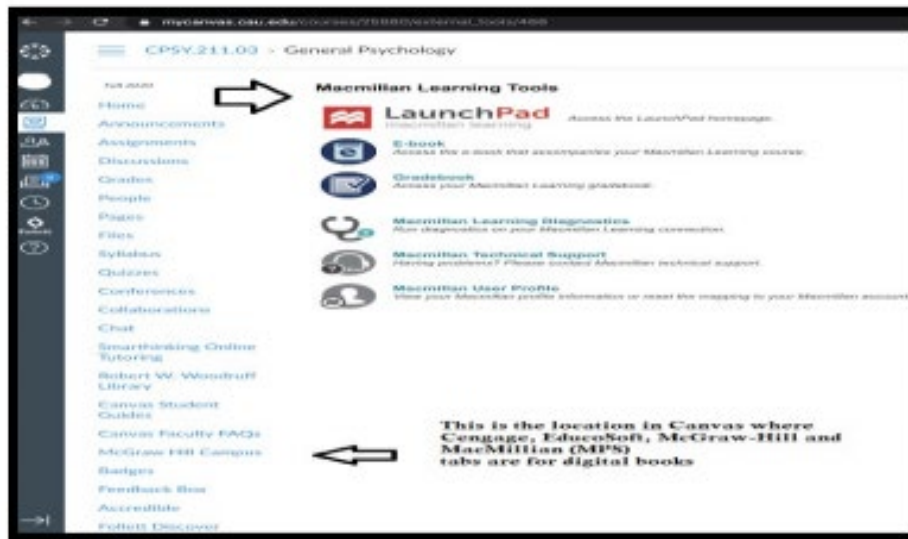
mycanvas.cau.edu/courses/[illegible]/external_tools/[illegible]

CPSY.211.03 > General Psychology

Fall 2020

Home
Announcements
Assignments
Discussions
Grades
People
Pages
Files
Syllabus
Quizzes
Conferences
Collaborations
Chat
Smarthinking Online Tutoring
Robert W. Woodruff Library
Canvas Student Guides
Canvas Faculty FAQs
McGraw Hill Campus
Badges
Feedback Box
Accredible
Follett Discover

Macmillan Learning Tools

LaunchPad
macmillan learning
Access the LaunchPad homepage.

E-book
Access the e-book that accompanies your Macmillan Learning course.

Gradebook
Access your Macmillan Learning gradebook.

Macmillan Learning Diagnostics
Run diagnostics on your Macmillan Learning connection.

Macmillan Technical Support
Having problems? Please contact Macmillan technical support.

Macmillan User Profile
View your Macmillan profile information or reset the mapping to your Macmillan account

This is the location in Canvas where Cengage, EducoSoft, McGraw-Hill and MacMillian (MPS) tabs are for digital books